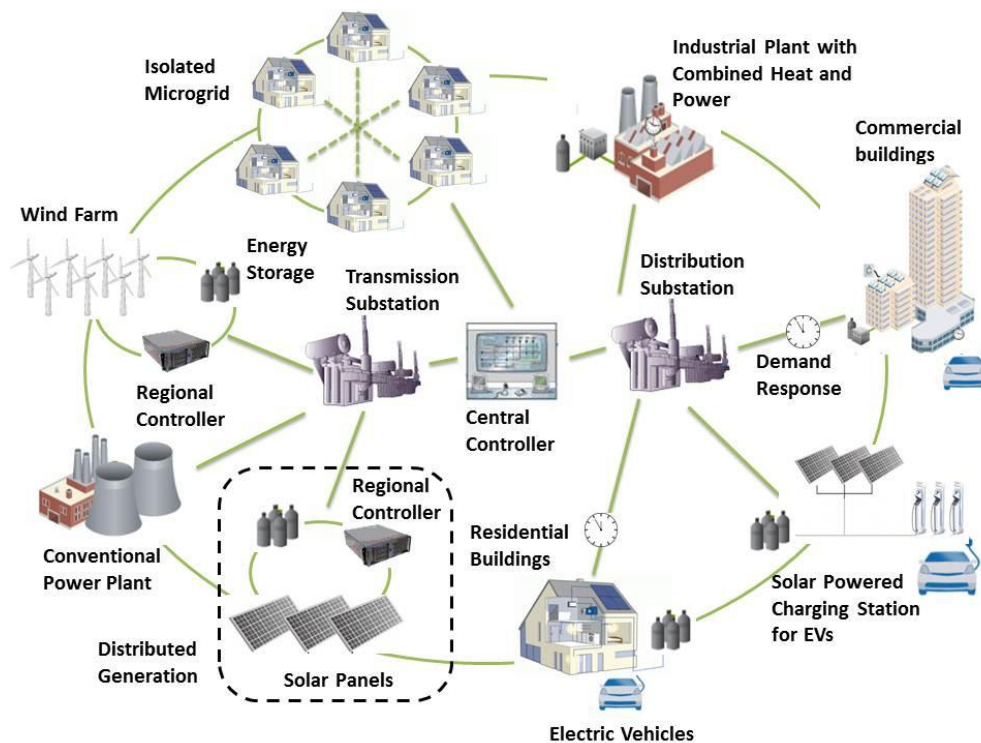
Isolated Microgrid

Industrial Plant with Combined Heat and Power

Commercial buildings

Wind Farm

Energy Storage

Transmission Substation

Distribution Substation

Regional Controller

Central Controller

Demand Response

Conventional Power Plant

Regional Controller

Residential Buildings

Solar Powered Charging Station for EVs

Distributed Generation

Solar Panels

Electric Vehicles